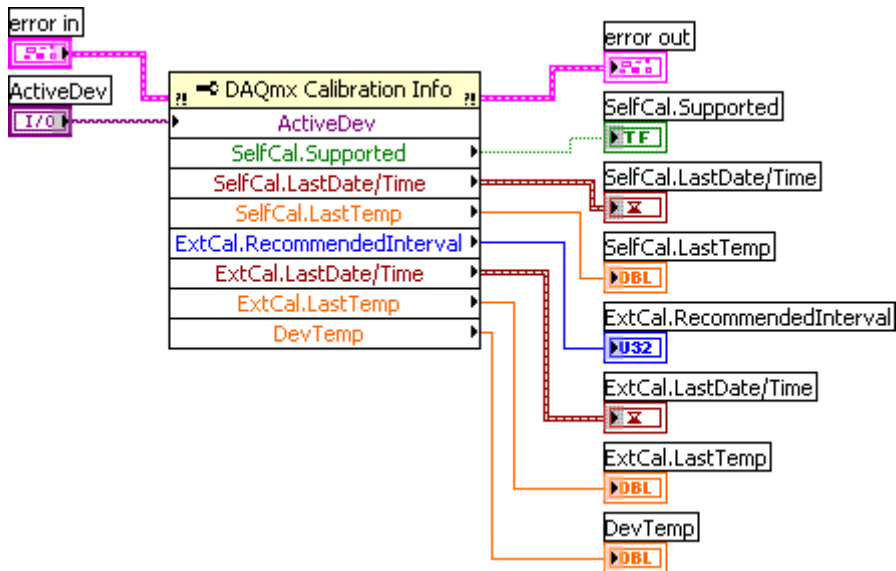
error in

ActiveDev
I/0

DAQmx Calibration Info
ActiveDev
SelfCal.Supported
SelfCal.LastDate/Time
SelfCal.LastTemp
ExtCal.RecommendedInterval
ExtCal.LastDate/Time
ExtCal.LastTemp
DevTemp

error out

SelfCal.Supported
TF

SelfCal.LastDate/Time

SelfCal.LastTemp
DBL

ExtCal.RecommendedInterval
U32

ExtCal.LastDate/Time

ExtCal.LastTemp
DBL

DevTemp
DBL